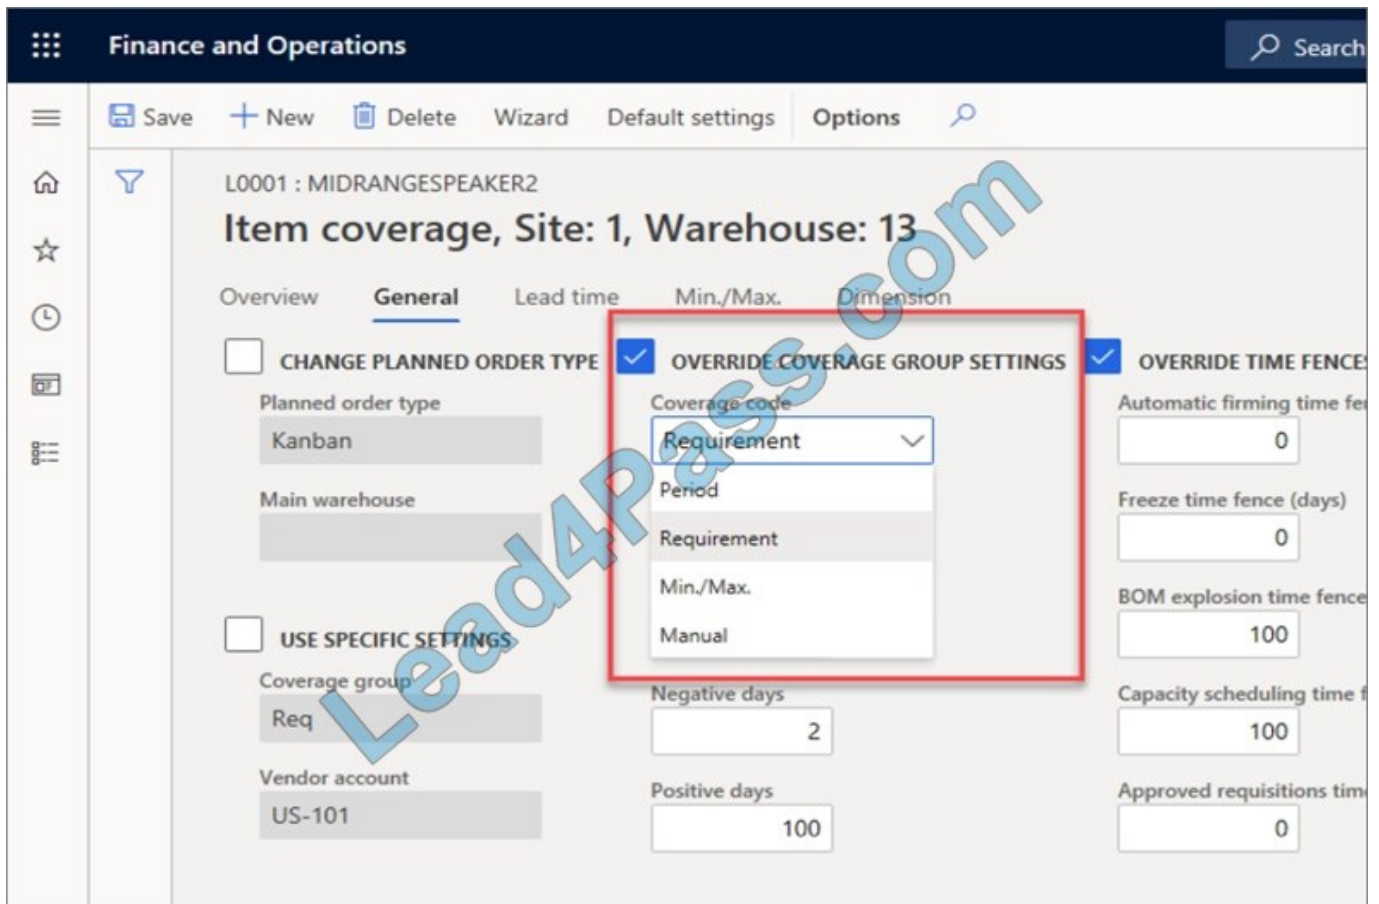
Finance and Operations

Search

Save New Delete Wizard Default settings Options

L0001 : MIDRANGESPEAKER2

Item coverage, Site: 1, Warehouse: 13

Overview General Lead time Min./Max. Dimension

CHANGE PLANNED ORDER TYPE

Planned order type

Kanban

Main warehouse

USE SPECIFIC SETTINGS

Coverage group

Req

Vendor account

US-101

OVERRIDE COVERAGE GROUP SETTINGS

Coverage code

Requirement

Period

Requirement

Min./Max.

Manual

Negative days

2

Positive days

100

OVERRIDE TIME FENCE

Automatic firming time fe

0

Freeze time fence (days)

0

BOM explosion time fence

100

Capacity scheduling time f

100

Approved requisitions tim

0

Lead4Pass.com